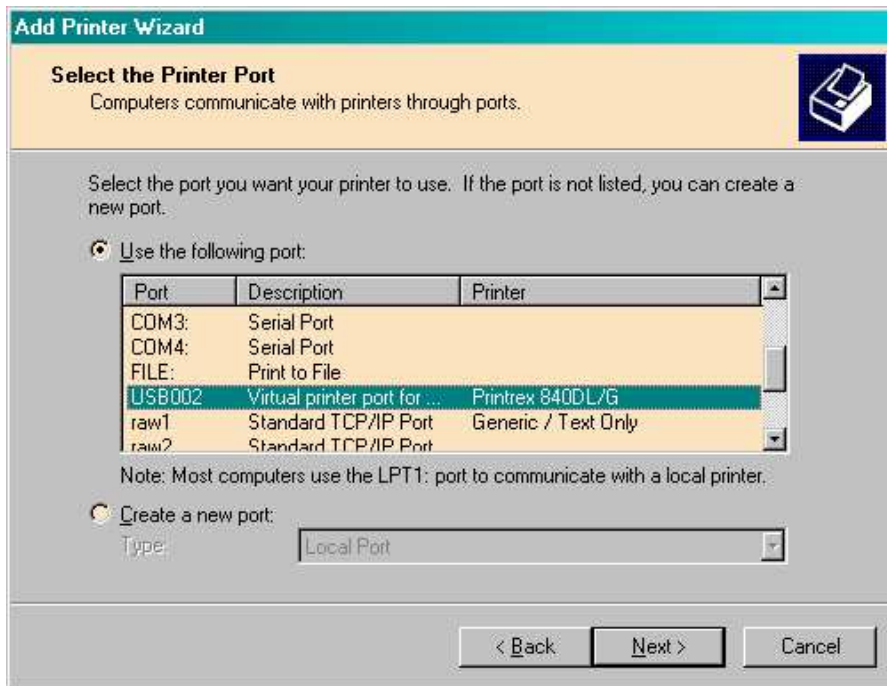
Add Printer Wizard

Select the Printer Port
Computers communicate with printers through ports.

Select the port you want your printer to use. If the port is not listed, you can create a new port.

Use the following port:

| Port | Description | Printer |
|---|---|---|
| COM3: | Serial Port | |
| COM4: | Serial Port | |
| FILE: | Print to File | |
| USB002 | Virtual printer port for ... | Printrex 840DL/G |
| raw1 | Standard TCP/IP Port | Generic / Text Only |
| raw2 | Standard TCP/IP Port | |

Note: Most computers use the LPT1: port to communicate with a local printer.

Create a new port:
Type: Local Port

< Back Next > Cancel